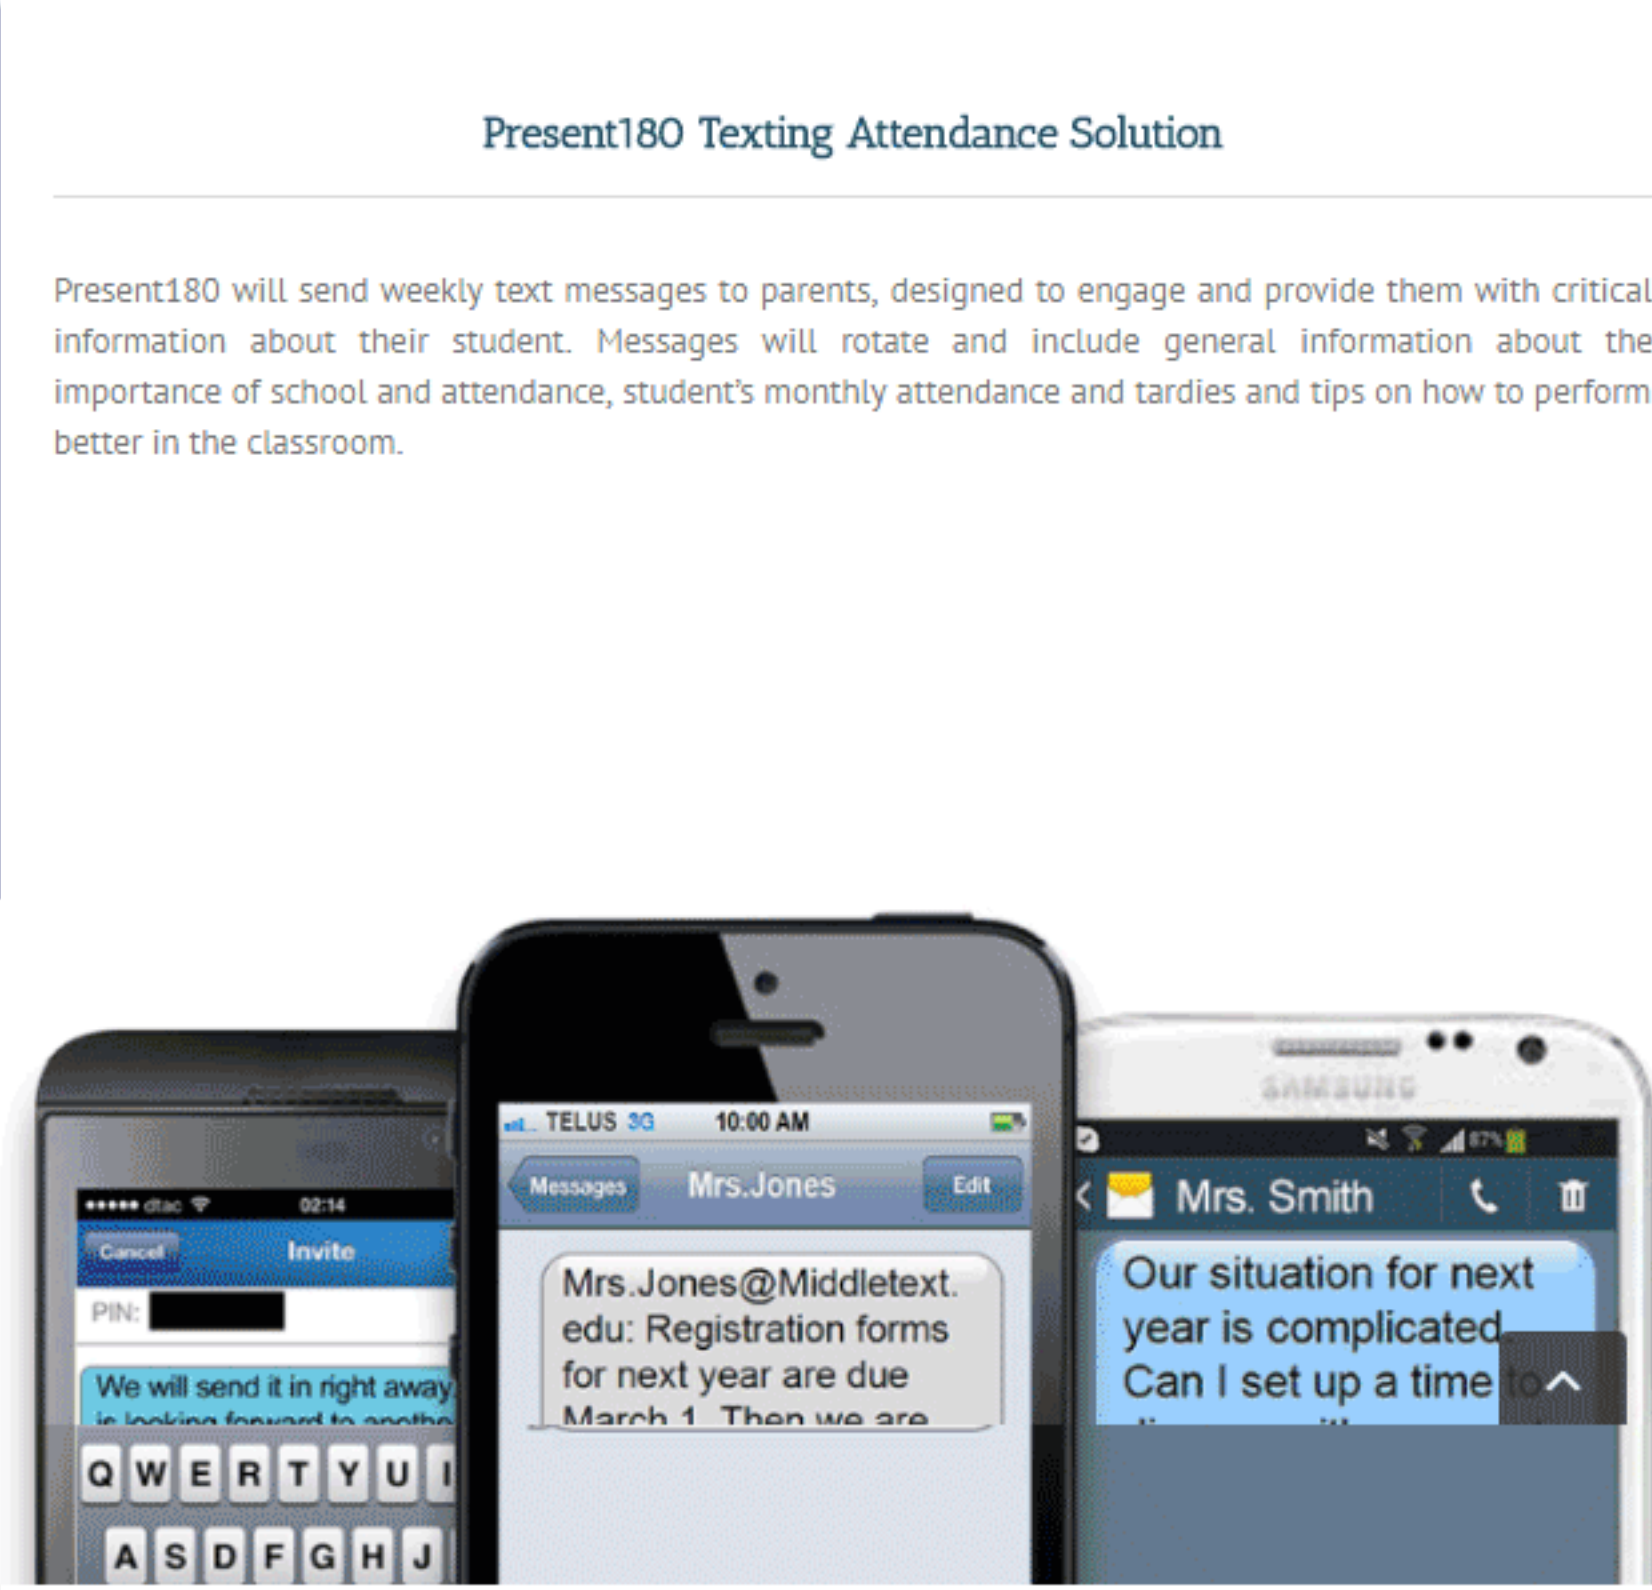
Present180 Texting Attendance Solution

Present180 will send weekly text messages to parents, designed to engage and provide them with critical information about their student. Messages will rotate and include general information about the importance of school and attendance, student's monthly attendance and tardies and tips on how to perform better in the classroom.

••••• dtac 02:14
Cancel Invite
PIN:
We will send it in right away
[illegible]
Q W E R T Y U I
A S D F G H J

TELUS 3G 10:00 AM
Messages Mrs.Jones Edit
Mrs.Jones@Middletext.edu: Registration forms for next year are due March 1. Then we are

SAMSUNG
Mrs. Smith
Our situation for next year is complicated. Can I set up a time to
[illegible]